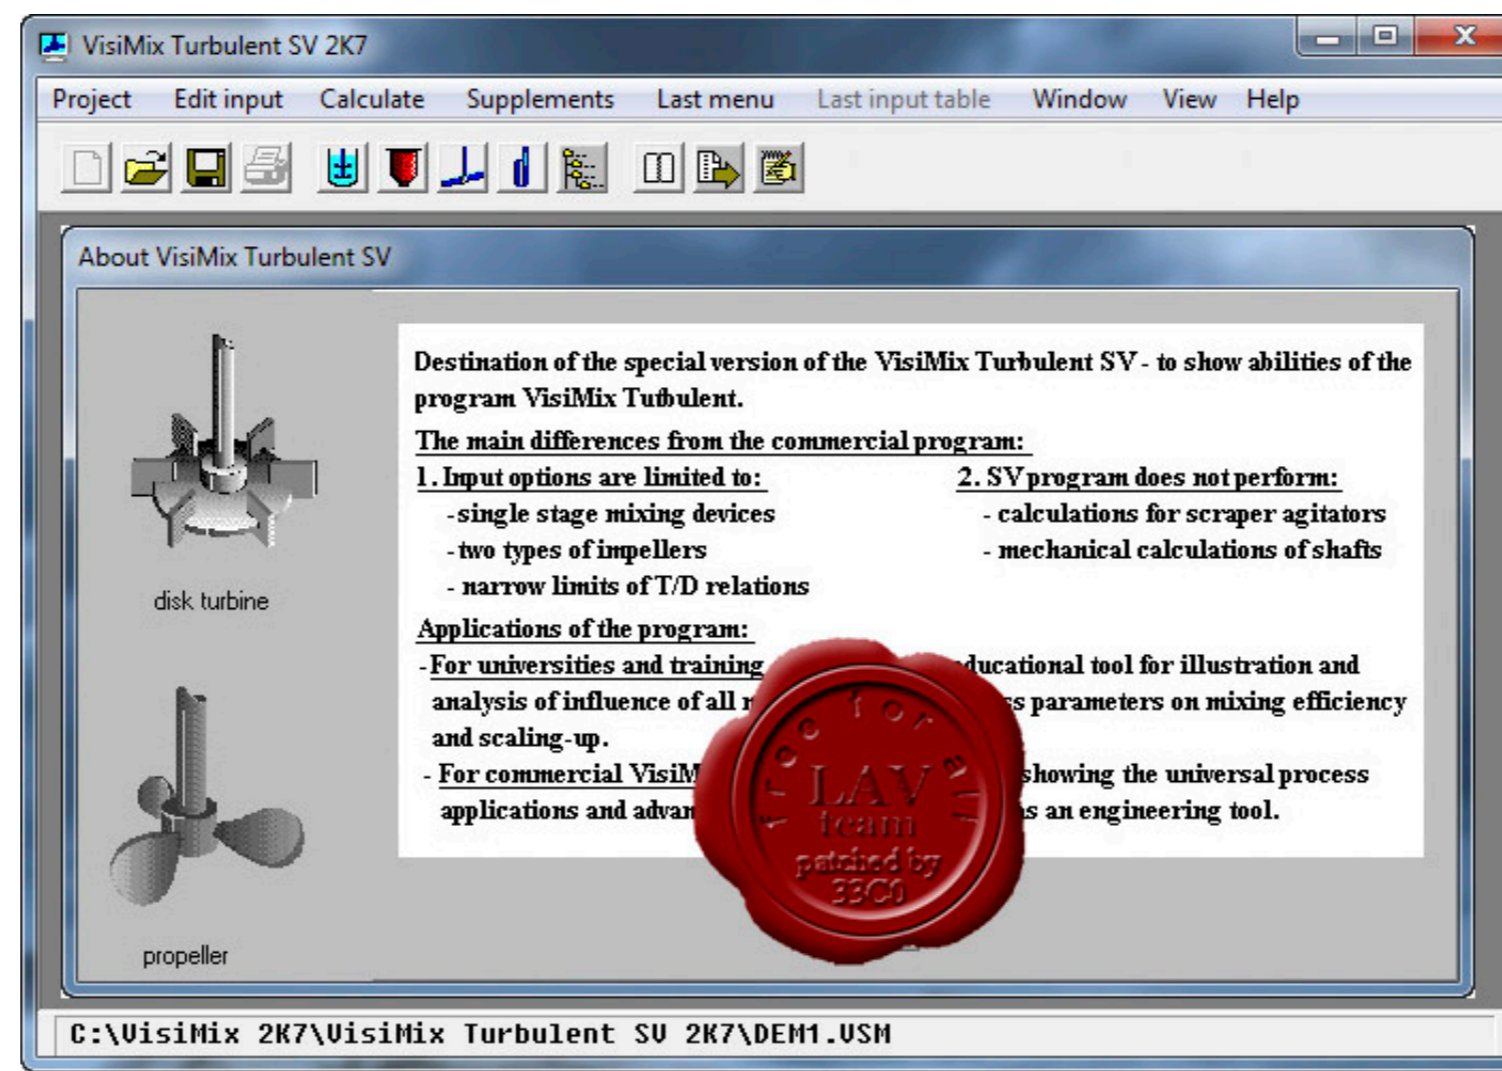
VisiMix Turbulent SV 2K7

Project Edit input Calculate Supplements Last menu Last input table Window View Help

About VisiMix Turbulent SV

disk turbine

propeller

Destination of the special version of the VisiMix Turbulent SV - to show abilities of the program VisiMix Tutbulent.

The main differences from the commercial program:

1. Input options are limited to:
- single stage mixing devices
- two types of impellers
- narrow limits of T/D relations

2. SV program does not perform:
- calculations for scraper agitators
- mechanical calculations of shafts

Applications of the program:

- For universities and training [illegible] educational tool for illustration and analysis of influence of all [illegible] s parameters on mixing efficiency and scaling-up.

- For commercial VisiM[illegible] showing the universal process applications and advan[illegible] s an engineering tool.

free for all
LAV
team
patched by
33C0

C:\VisiMix 2K7\VisiMix Turbulent SV 2K7\DEM1.VSM